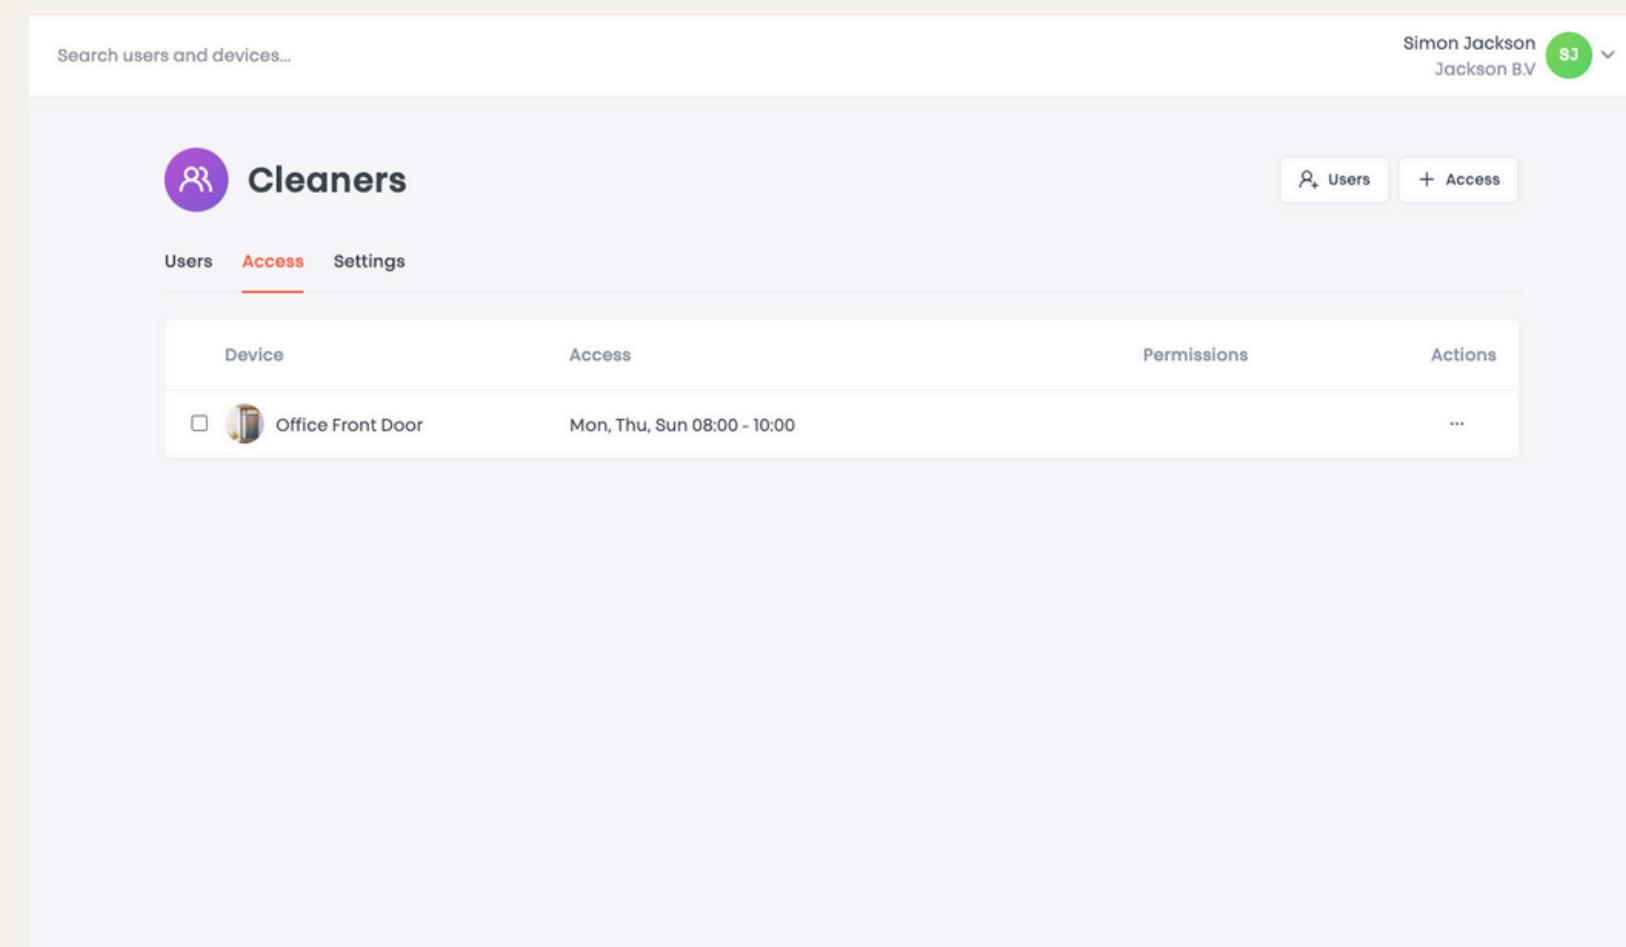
Search users and devices...

Simon Jackson
Jackson B.V
SJ

Cleaners

Users
+ Access

Users Access Settings

| Device | Access | Permissions | Actions |
|---|---|---|---|
| Office Front Door | Mon, Thu, Sun 08:00 - 10:00 | | ... |